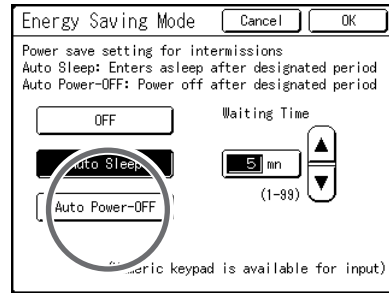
Energy Saving Mode
Cancel
OK

Power save setting for intermissions
Auto Sleep: Enters asleep after designated period
Auto Power-OFF: Power off after designated period

OFF
Auto Sleep
Auto Power-OFF

Waiting Time
5 mn
(1-99)

([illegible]eric keypad is available for input)